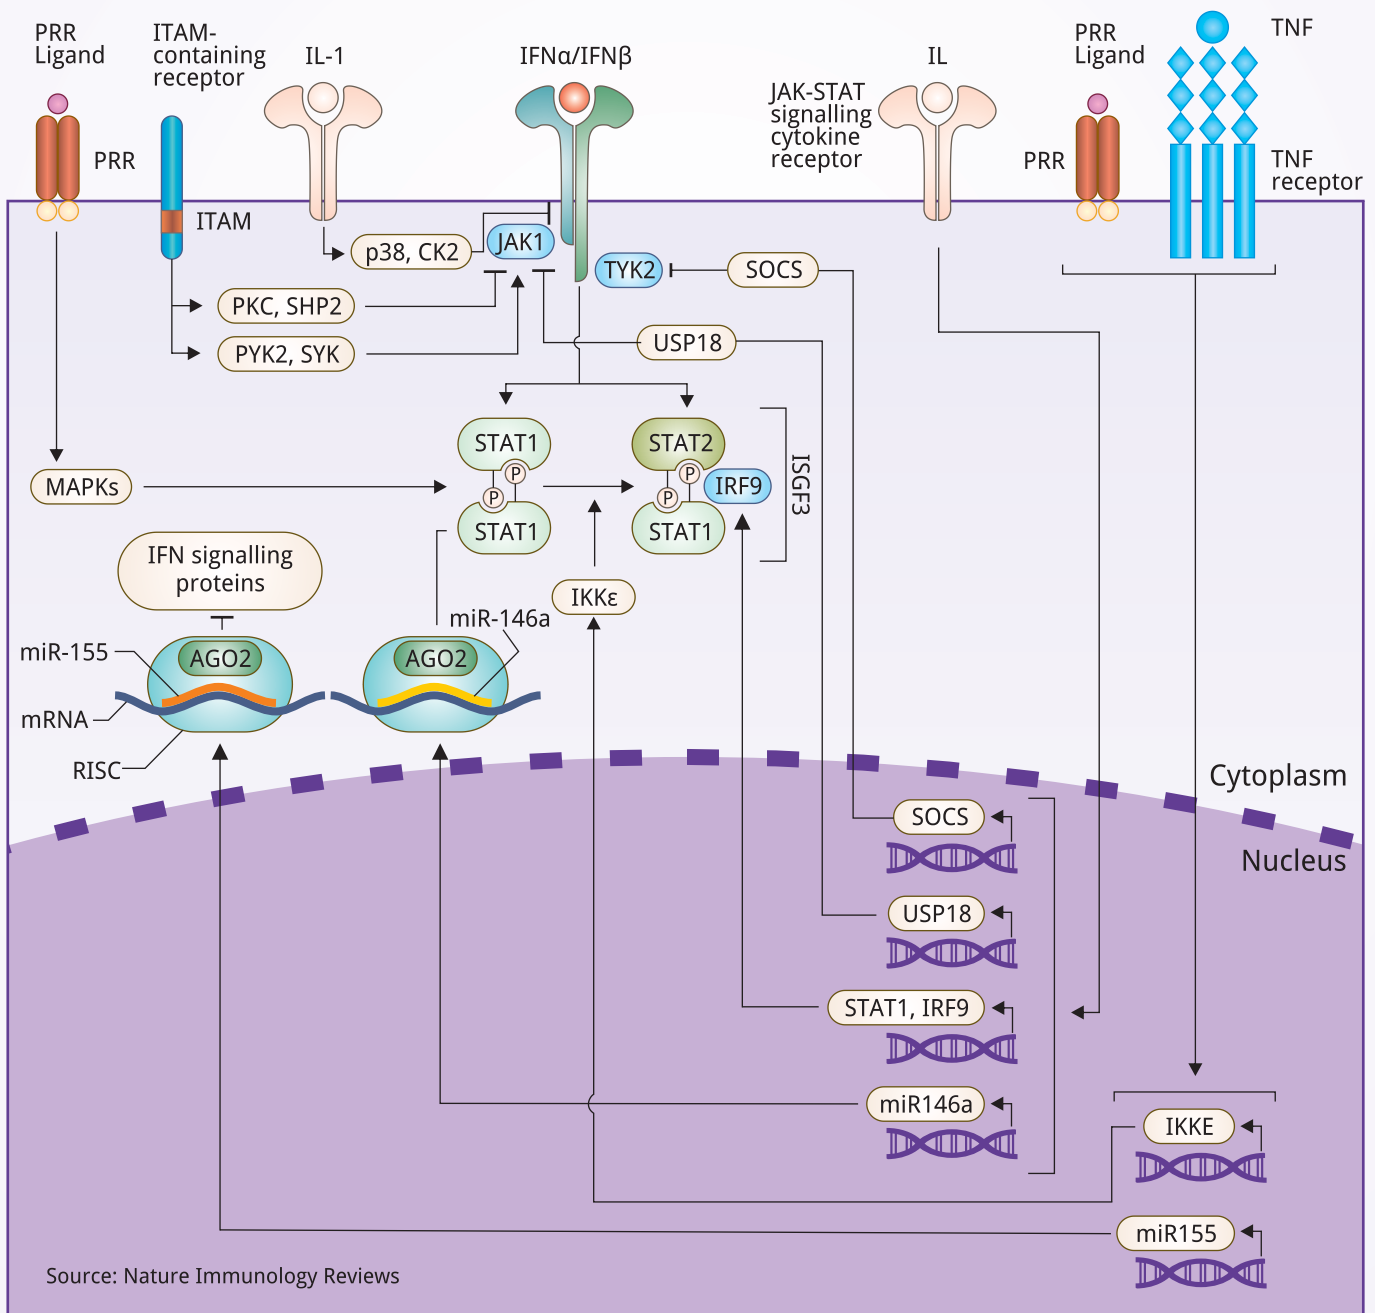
PRR Ligand

PRR

ITAM-containing receptor

ITAM

IL-1

IFNα/IFNβ

JAK-STAT signalling cytokine receptor

IL

PRR Ligand

PRR

TNF

TNF receptor

p38, CK2

JAK1

TYK2

SOCS

PKC, SHP2

PYK2, SYK

USP18

STAT1

P

P

STAT1

STAT2

P

P

IRF9

STAT1

ISGF3

MAPKs

IFN signalling proteins

miR-155

AGO2

mRNA

RISC

AGO2

miR-146a

IKKε

Cytoplasm

Nucleus

SOCS

USP18

STAT1, IRF9

miR146a

IKKE

miR155

Source: Nature Immunology Reviews